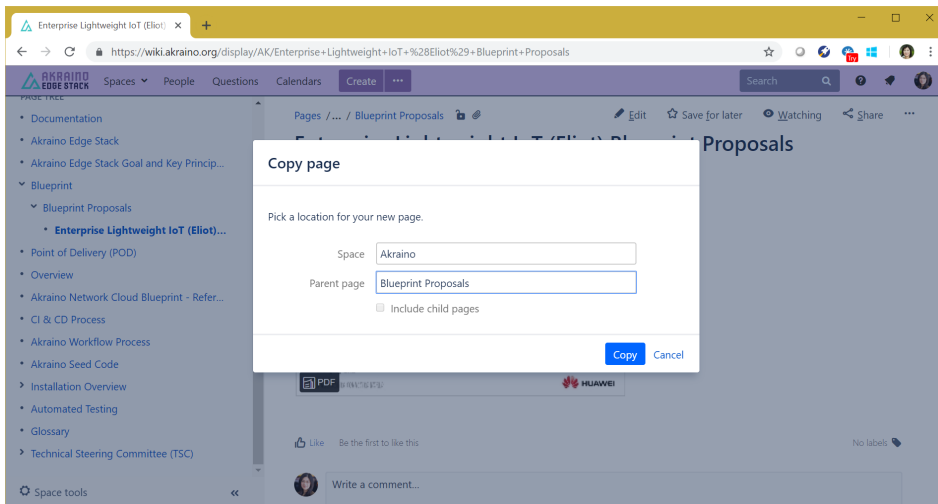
Enterprise Lightweight IoT (Eliot) ×
+
https://wiki.akraino.org/display/AK/Enterprise+Lightweight+IoT+%28Eliot%29+Blueprint+Proposals
AKRAINO EDGE STACK
Spaces People Questions Calendars Create ···
Search

PAGE TREE
• Documentation
• Akraino Edge Stack
• Akraino Edge Stack Goal and Key Princip...
Blueprint
Blueprint Proposals
• Enterprise Lightweight IoT (Eliot)...
• Point of Delivery (POD)
• Overview
• Akraino Network Cloud Blueprint - Refer...
• CI & CD Process
• Akraino Workflow Process
• Akraino Seed Code
Installation Overview
• Automated Testing
• Glossary
Technical Steering Committee (TSC)
Space tools

Pages /... / Blueprint Proposals
Edit Save for later Watching Share ···
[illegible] Proposals

Copy page
Pick a location for your new page.
Space Akraino
Parent page Blueprint Proposals
Include child pages
Copy Cancel

PDF
HUAWEI
Like Be the first to like this
No labels
Write a comment...